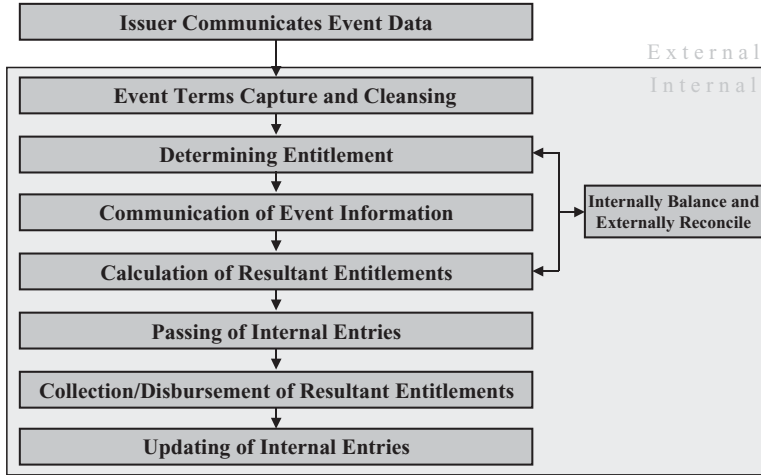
Issuer Communicates Event Data

External

Internal

Event Terms Capture and Cleansing

Determining Entitlement

Communication of Event Information

Calculation of Resultant Entitlements

Internally Balance and Externally Reconcile

Passing of Internal Entries

Collection/Disbursement of Resultant Entitlements

Updating of Internal Entries